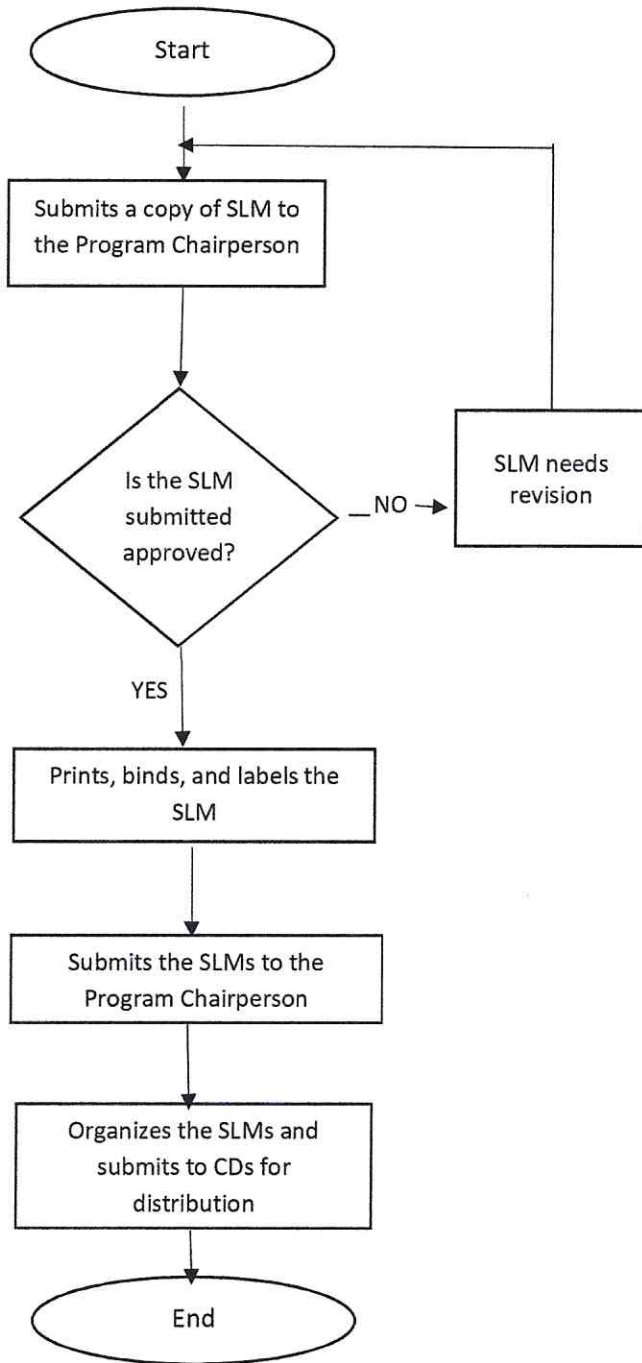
Start

Submits a copy of SLM to the Program Chairperson

Is the SLM submitted approved?

NO

SLM needs revision

YES

Prints, binds, and labels the SLM

Submits the SLMs to the Program Chairperson

Organizes the SLMs and submits to CDs for distribution

End